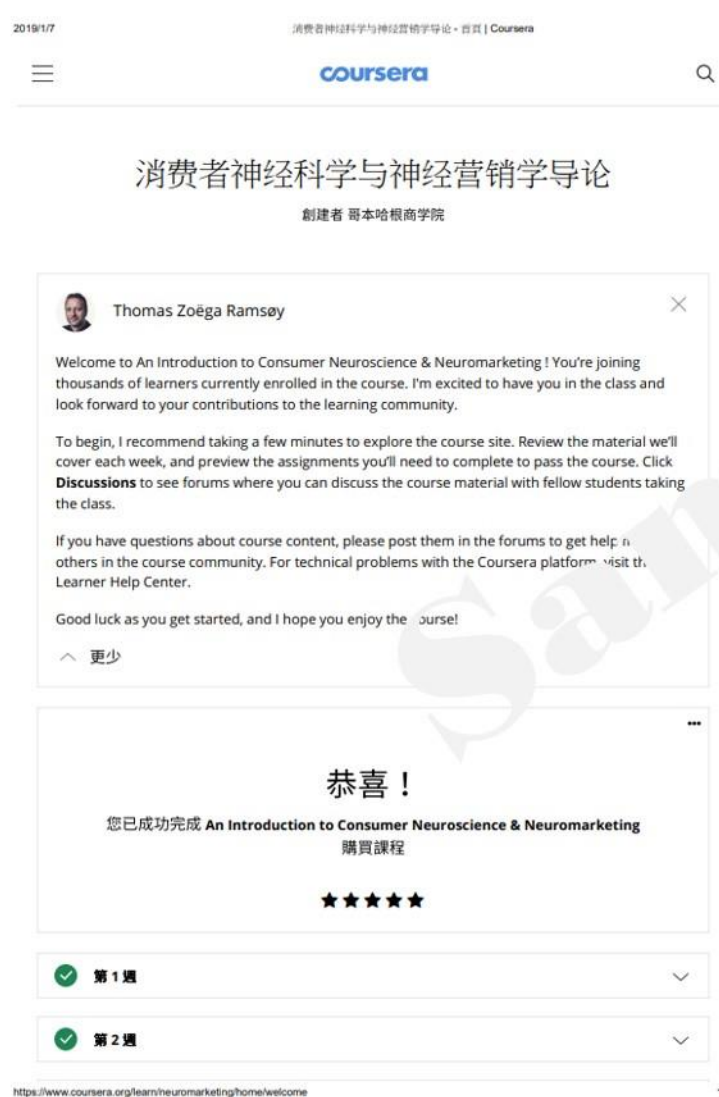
2019/1/7 消费者神经科学与神经营销学导论 - 首頁 | Coursera

coursera

消费者神经科学与神经营销学导论

創建者 哥本哈根商学院

Thomas Zoëga Ramsøy

Welcome to An Introduction to Consumer Neuroscience & Neuromarketing ! You're joining thousands of learners currently enrolled in the course. I'm excited to have you in the class and look forward to your contributions to the learning community.

To begin, I recommend taking a few minutes to explore the course site. Review the material we'll cover each week, and preview the assignments you'll need to complete to pass the course. Click **Discussions** to see forums where you can discuss the course material with fellow students taking the class.

If you have questions about course content, please post them in the forums to get help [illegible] others in the course community. For technical problems with the Coursera platform, visit th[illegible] Learner Help Center.

Good luck as you get started, and I hope you enjoy the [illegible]ourse!

更少

Sa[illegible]

•••

恭喜！

您已成功完成 **An Introduction to Consumer Neuroscience & Neuromarketing**
購買課程

★★★★★

第 1 週

第 2 週

https://www.coursera.org/learn/neuromarketing/home/welcome